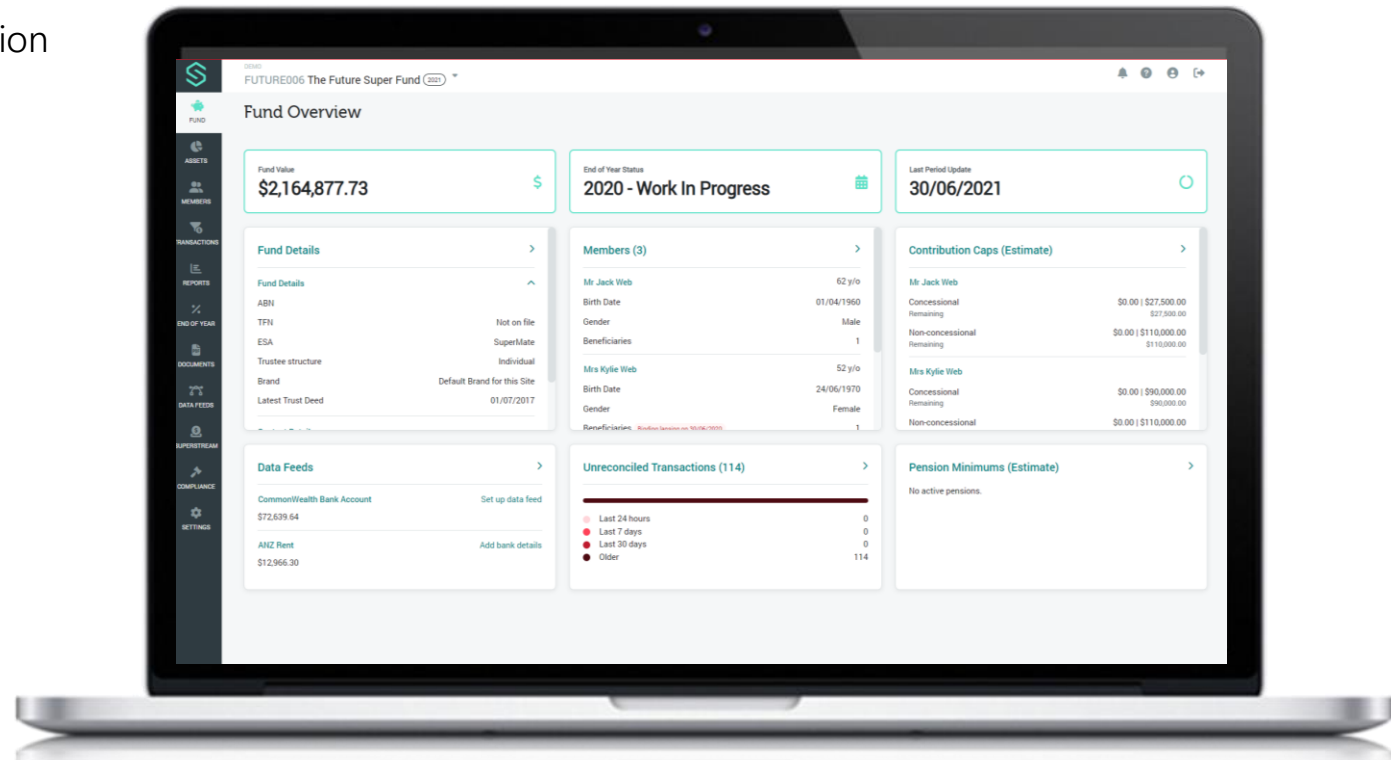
ion

DEMO
FUTURE006 The Future Super Fund (2021)

FUND
ASSETS
MEMBERS
TRANSACTIONS
REPORTS
END OF YEAR
DOCUMENTS
DATA FEEDS
SUPERSTREAM
COMPLIANCE
SETTINGS

Fund Overview

Fund Value
$2,164,877.73

End of Year Status
2020 - Work In Progress

Last Period Update
30/06/2021

Fund Details

Fund Details
ABN
TFN Not on file
ESA SuperMate
Trustee structure Individual
Brand Default Brand for this Site
Latest Trust Deed 01/07/2017

Members (3)

Mr Jack Web 62 y/o
Birth Date 01/04/1960
Gender Male
Beneficiaries 1

Mrs Kylie Web 52 y/o
Birth Date 24/06/1970
Gender Female
Beneficiaries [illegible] 1

Contribution Caps (Estimate)

Mr Jack Web
Concessional $0.00 | $27,500.00
Remaining $27,500.00
Non-concessional $0.00 | $110,000.00
Remaining $110,000.00

Mrs Kylie Web
Concessional $0.00 | $90,000.00
Remaining $90,000.00
Non-concessional $0.00 | $110,000.00

Data Feeds

CommonWealth Bank Account Set up data feed
$72,639.64

ANZ Rent Add bank details
$12,966.30

Unreconciled Transactions (114)

Last 24 hours 0
Last 7 days 0
Last 30 days 0
Older 114

Pension Minimums (Estimate)

No active pensions.